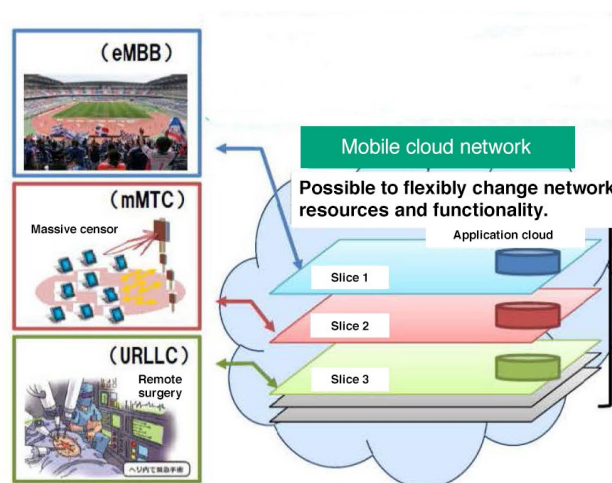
(eMBB)

(mMTC)

Massive censor

(URLLC)

Remote surgery

ヘリ内で緊急手術

Mobile cloud network

Possible to flexibly change network resources and functionality.

Application cloud

Slice 1

Slice 2

Slice 3